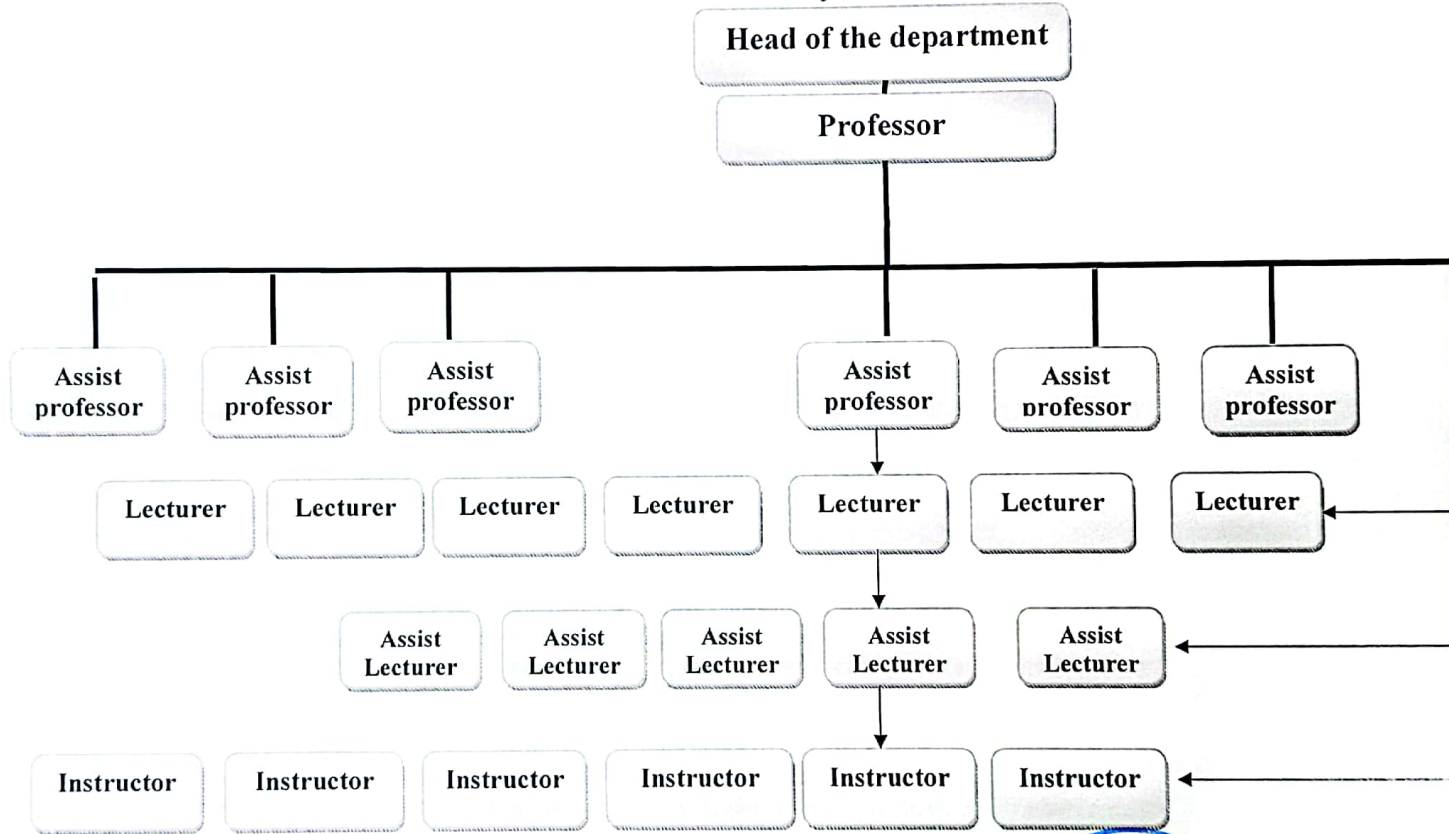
Head of the department

Professor

Assist professor

Assist professor

Assist professor

Assist professor

Assist professor

Assist professor

Lecturer

Lecturer

Lecturer

Lecturer

Lecturer

Lecturer

Lecturer

Assist Lecturer

Assist Lecturer

Assist Lecturer

Assist Lecturer

Assist Lecturer

Instructor

Instructor

Instructor

Instructor

Instructor

Instructor